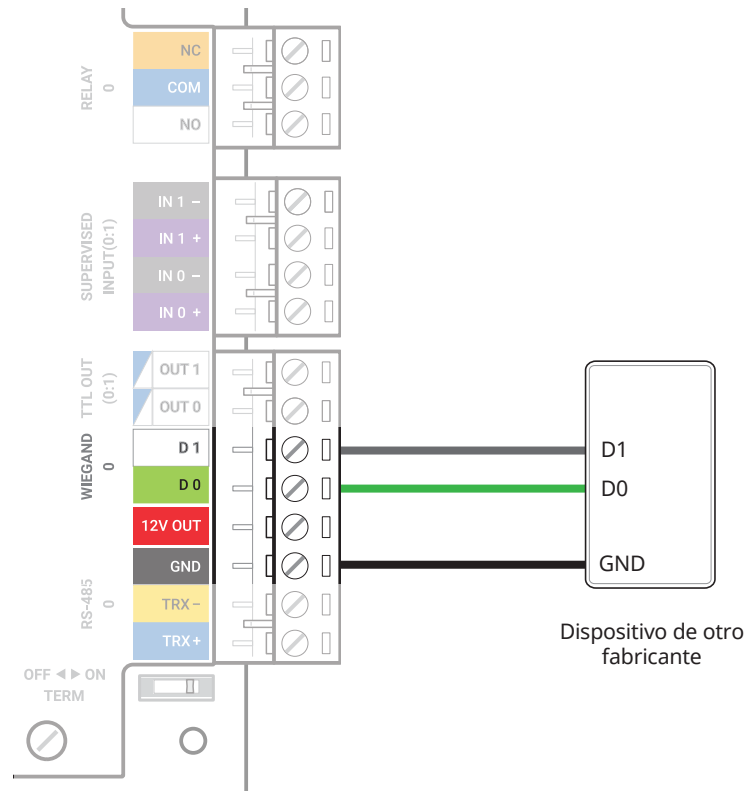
RELAY
0
NC
COM
NO

SUPERVISED
INPUT(0:1)
IN 1 −
IN 1 +
IN 0 −
IN 0 +

TTL OUT
(0:1)
OUT 1
OUT 0

WIEGAND
0
D 1
D 0
12V OUT
GND

RS-485
0
TRX −
TRX +

OFF ◀ ▶ ON
TERM

D1
D0
GND

Dispositivo de otro fabricante